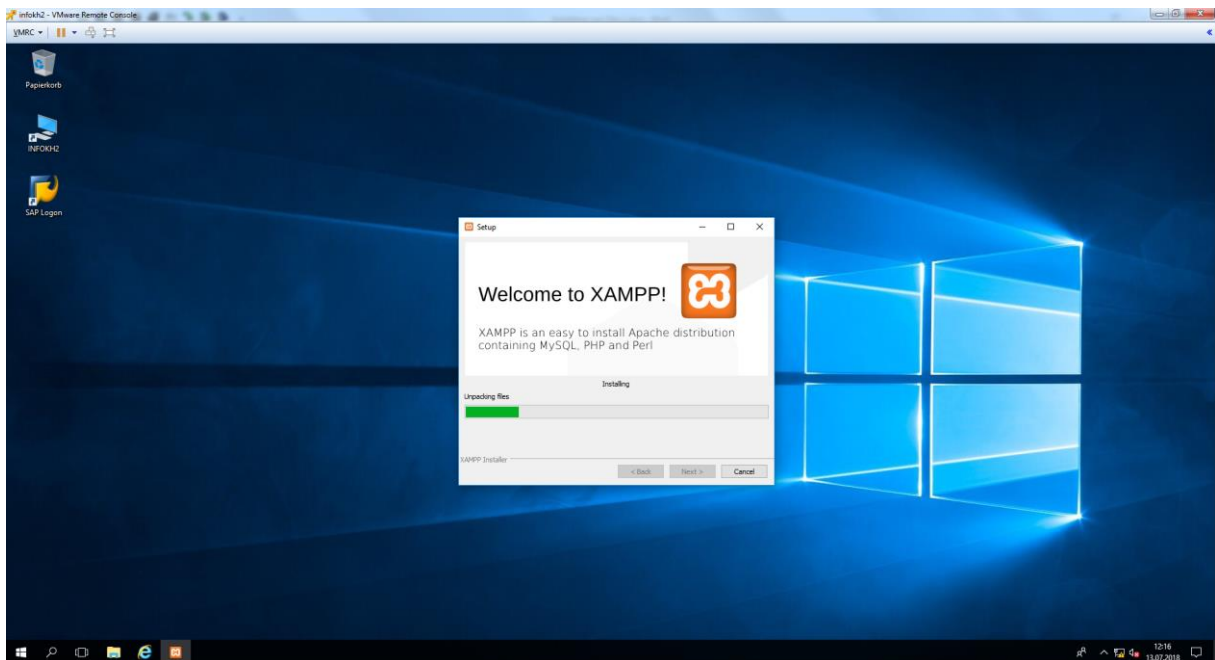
infokh2 - VMware Remote Console

VMRC ▾

Papierkorb

INFOKH2

SAP Logon

Setup

Welcome to XAMPP!

XAMPP is an easy to install Apache distribution containing MySQL, PHP and Perl

Installing

Unpacking files

XAMPP Installer

< Back

Next >

Cancel

12:16
13.07.2018